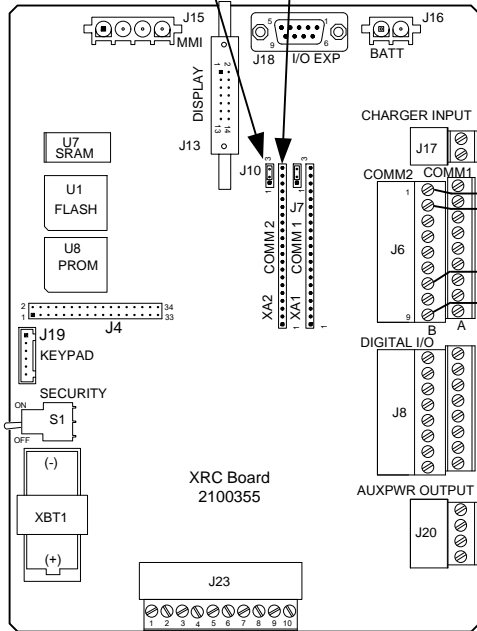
J15
MMI
5
1
9
6
J18
I/O EXP
J16
BATT
DISPLAY
2
1
14
13
J13
CHARGER INPUT
J17
U7
SRAM
U1
FLASH
U8
PROM
J10
3
1
3
1
J7
COMM 2
COMM 1
COMM2
COMM1
1
J6
9
B
A
2
1
34
33
J4
XA2
XA1
1
1
J19
KEYPAD
DIGITAL I/O
J8
SECURITY
ON
OFF
S1
(-)
XBT1
(+)
XRC Board
2100355
AUXPWR OUTPUT
J20
J23
1 2 3 4 5 6 7 8 9 10